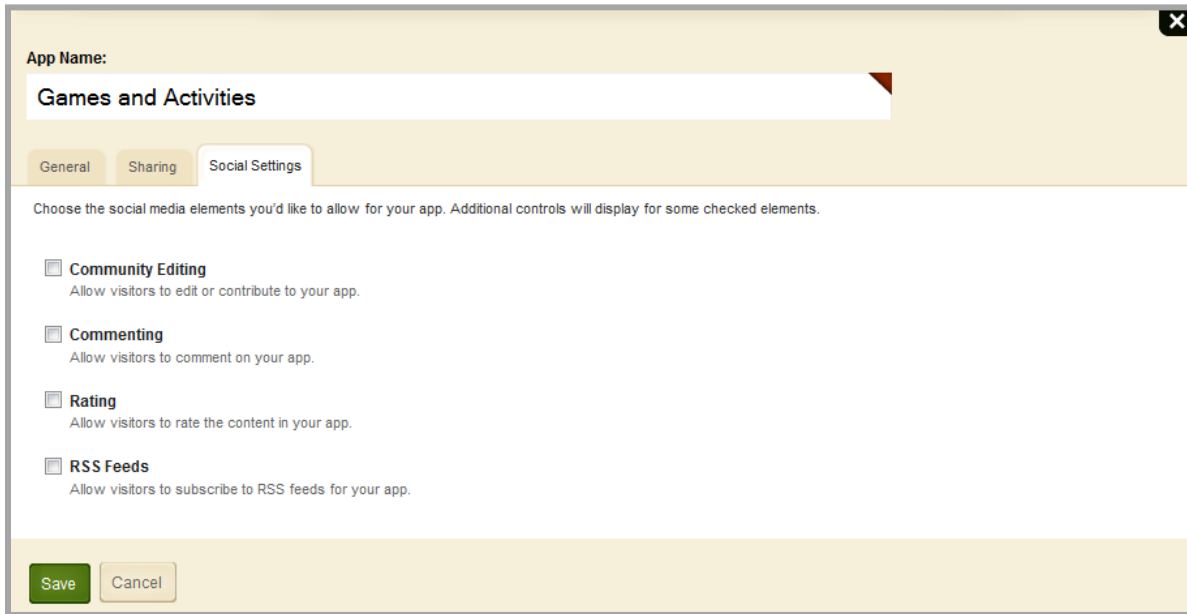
App Name:

Games and Activities

General

Sharing

Social Settings

Choose the social media elements you'd like to allow for your app. Additional controls will display for some checked elements.

Community Editing
Allow visitors to edit or contribute to your app.

Commenting
Allow visitors to comment on your app.

Rating
Allow visitors to rate the content in your app.

RSS Feeds
Allow visitors to subscribe to RSS feeds for your app.

Save

Cancel